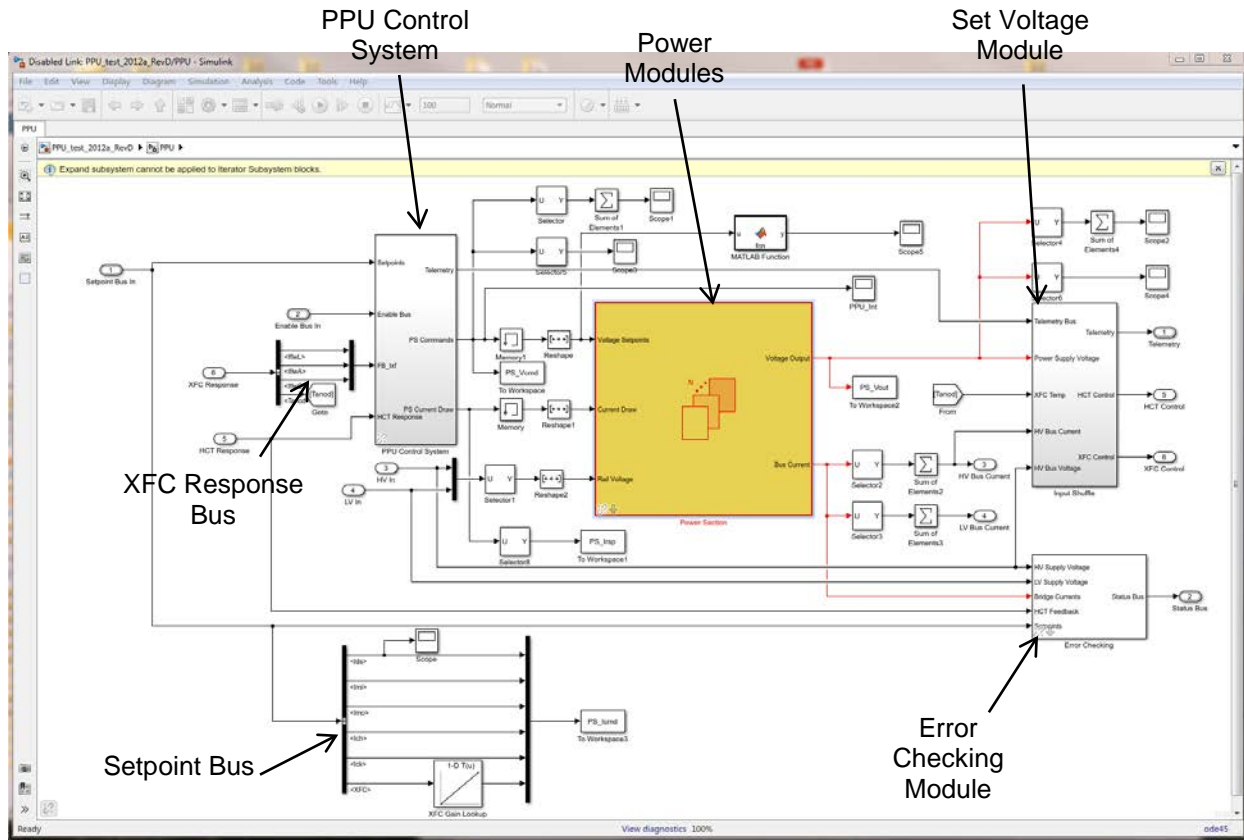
PPU Control System

Power Modules

Set Voltage Module

Disabled Link: PPU_test_2012a_RevD/PPU - Simulink

File Edit View Display Diagram Simulation Analysis Code Tools Help

100 Normal

PPU

PPU_test_2012a_RevD ▸ PPU ▸

Expand subsystem cannot be applied to Iterator Subsystem blocks.

1 Setpoint Bus In

2 Enable Bus In

6 XFC Response

5 HCT Response

3 HV In

4 LV In

Setpoints
Telemetry
Enable Bus
PS Commands
FB_Inf
PS Current Draw
HCT Response
PPU Control System

Goto

Selector
Sum of Elements1
Scope1
Selector5
Scope0
MATLAB Function
Scope5
PPU_Int

Memory1
Reshape
PS_Vcmd
To Workspace
Memory
Reshape1
Selector1
Reshape2
Selector8
PS_Imp
To Workspace1

Voltage Setpoints
Current Draw
Rail Voltage
Voltage Output
Bus Current
Power Section

PS_Vout
To Workspace2
From

Selector2
Sum of Elements2
3 HV Bus Current
Selector3
Sum of Elements3
4 LV Bus Current

Selector4
Sum of Elements4
Scope2
Selector6
Scope4

Telemetry Bus
Telemetry
Power Supply Voltage
XFC Temp
HCT Control
HV Bus Current
XFC Control
HV Bus Voltage
Input Shuffle
1 Telemetry
5 HCT Control
6 XFC Control

HV Supply Voltage
LV Supply Voltage
Bridge Currents
Status Bus
HCT Feedback
Setpoints
Error Checking
2 Status Bus

Scope
PS_Icmd
To Workspace3
1-D T(u)
XFC Gain Lookup

XFC Response Bus

Setpoint Bus

Error Checking Module

Ready
View diagnostics 100%
ode45